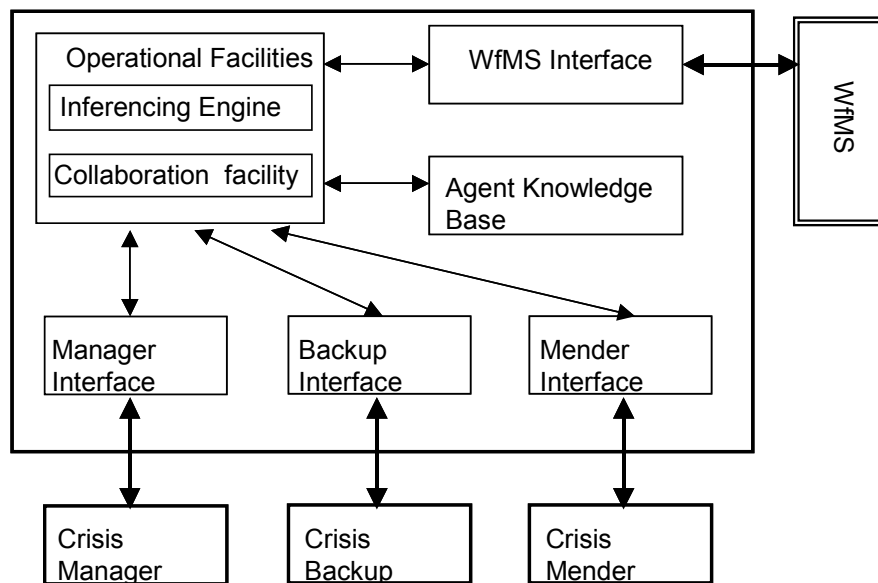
Operational Facilities

Inferencing Engine

Collaboration facility

WfMS Interface

WfMS

Agent Knowledge Base

Manager Interface

Backup Interface

Mender Interface

Crisis Manager

Crisis Backup

Crisis Mender